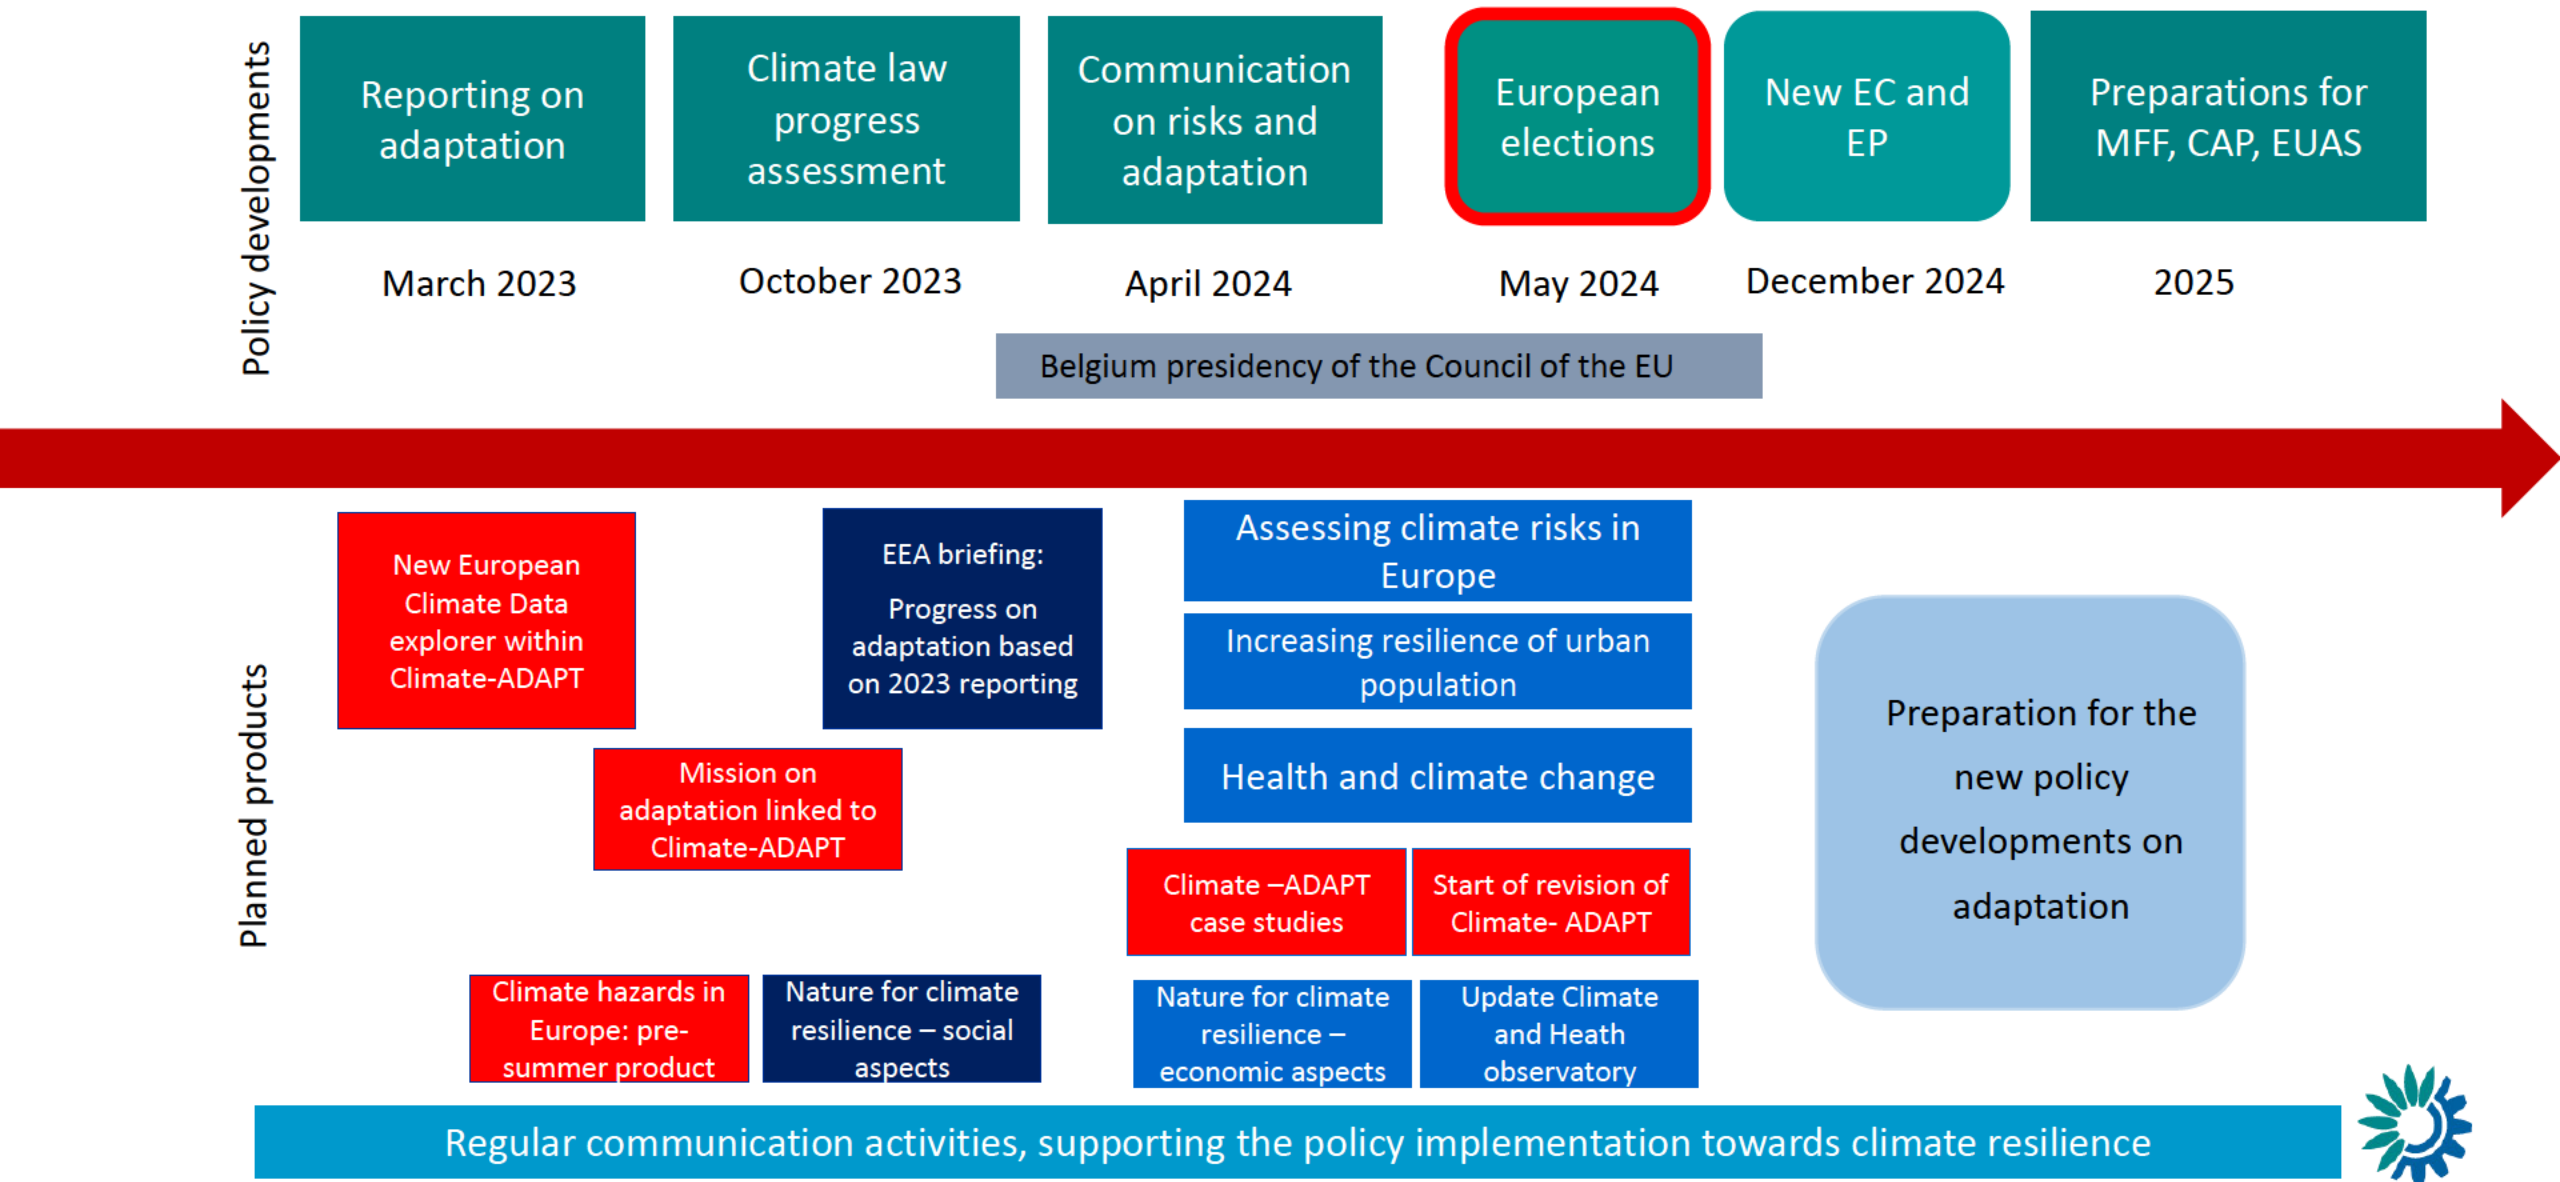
Policy developments

Reporting on adaptation

March 2023

Climate law progress assessment

October 2023

Communication on risks and adaptation

April 2024

European elections

May 2024

New EC and EP

December 2024

Preparations for MFF, CAP, EUAS

2025

Belgium presidency of the Council of the EU

Planned products

New European Climate Data explorer within Climate-ADAPT

EEA briefing:

Progress on adaptation based on 2023 reporting

Mission on adaptation linked to Climate-ADAPT

Climate hazards in Europe: pre-summer product

Nature for climate resilience – social aspects

Assessing climate risks in Europe

Increasing resilience of urban population

Health and climate change

Climate –ADAPT case studies

Start of revision of Climate- ADAPT

Nature for climate resilience – economic aspects

Update Climate and Heath observatory

Preparation for the new policy developments on adaptation

Regular communication activities, supporting the policy implementation towards climate resilience